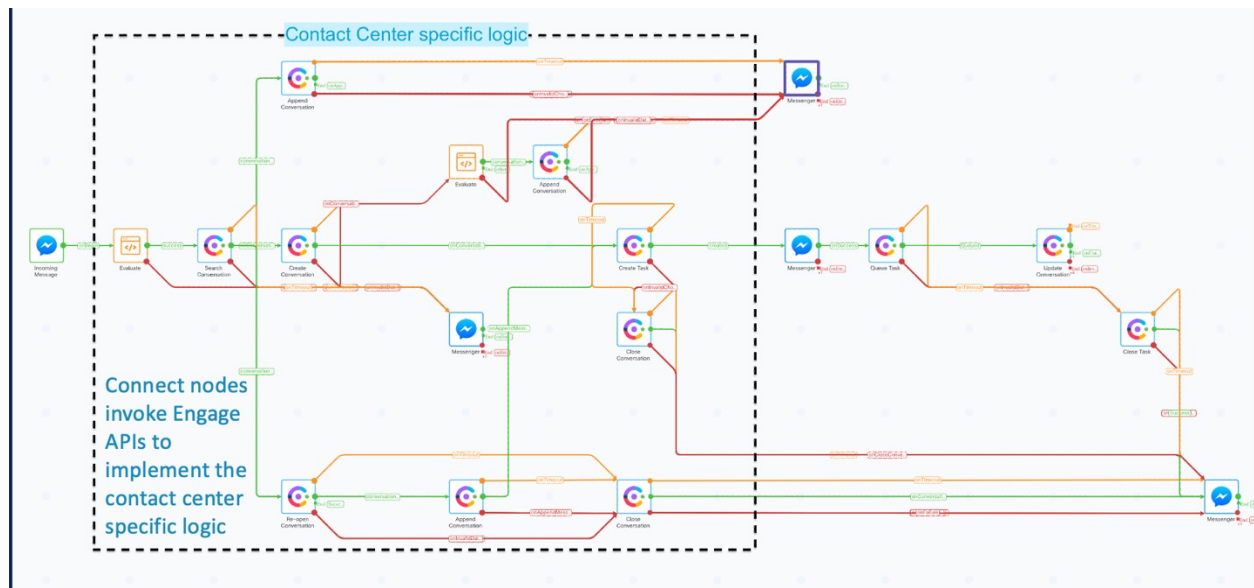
Contact Center specific logic

Append Conversation

Messenger

Evaluate

Append Conversation

Incoming Message

Evaluate

Search Conversation

Create Conversation

Create Task

Messenger

Queue Task

Update Conversation

Messenger

Close Conversation

Close Task

Connect nodes invoke Engage APIs to implement the contact center specific logic

Re-open Conversation

Append Conversation

Close Conversation

Messenger